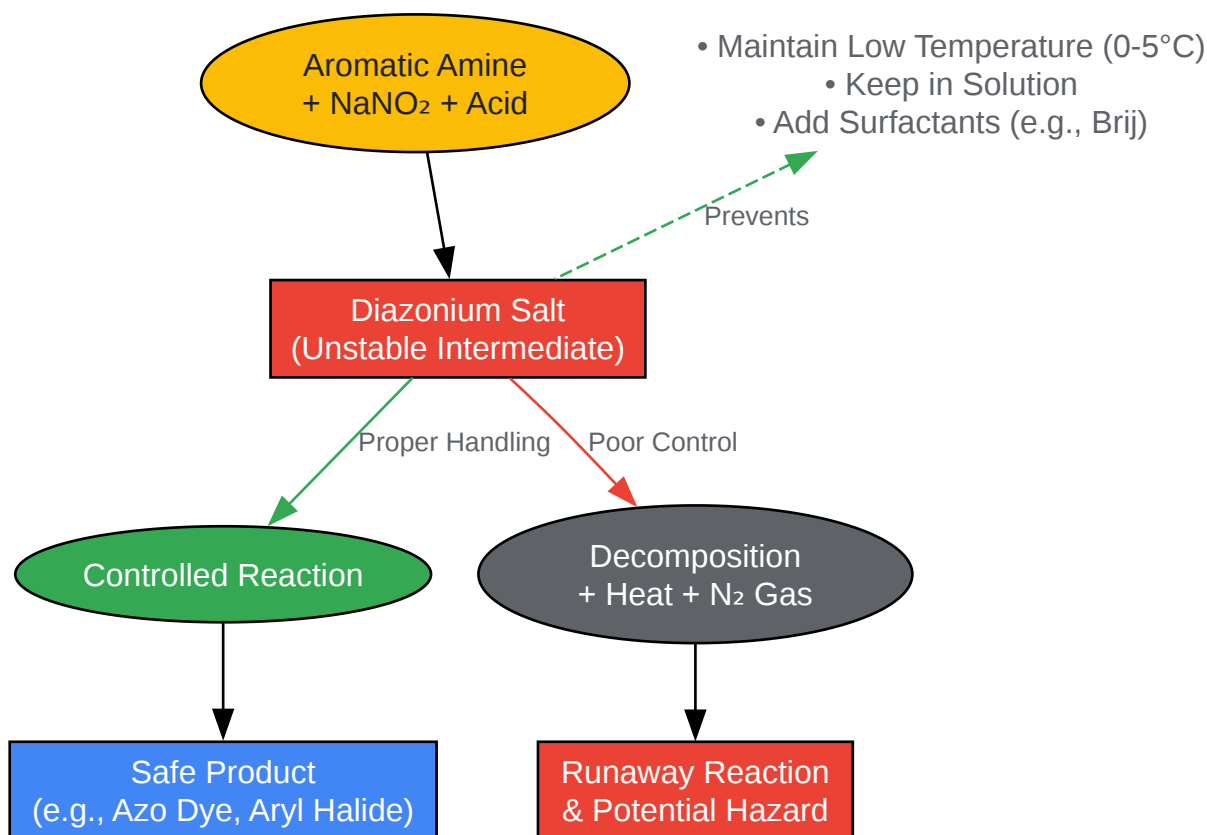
Aromatic Amine
+ $NaNO_2$ + Acid

• Maintain Low Temperature (0-5°C)
• Keep in Solution
• Add Surfactants (e.g., Brij)

Prevents

Diazonium Salt
(Unstable Intermediate)

Proper Handling

Poor Control

Controlled Reaction

Decomposition
+ Heat + $N_2$ Gas

Safe Product
(e.g., Azo Dye, Aryl Halide)

Runaway Reaction
& Potential Hazard